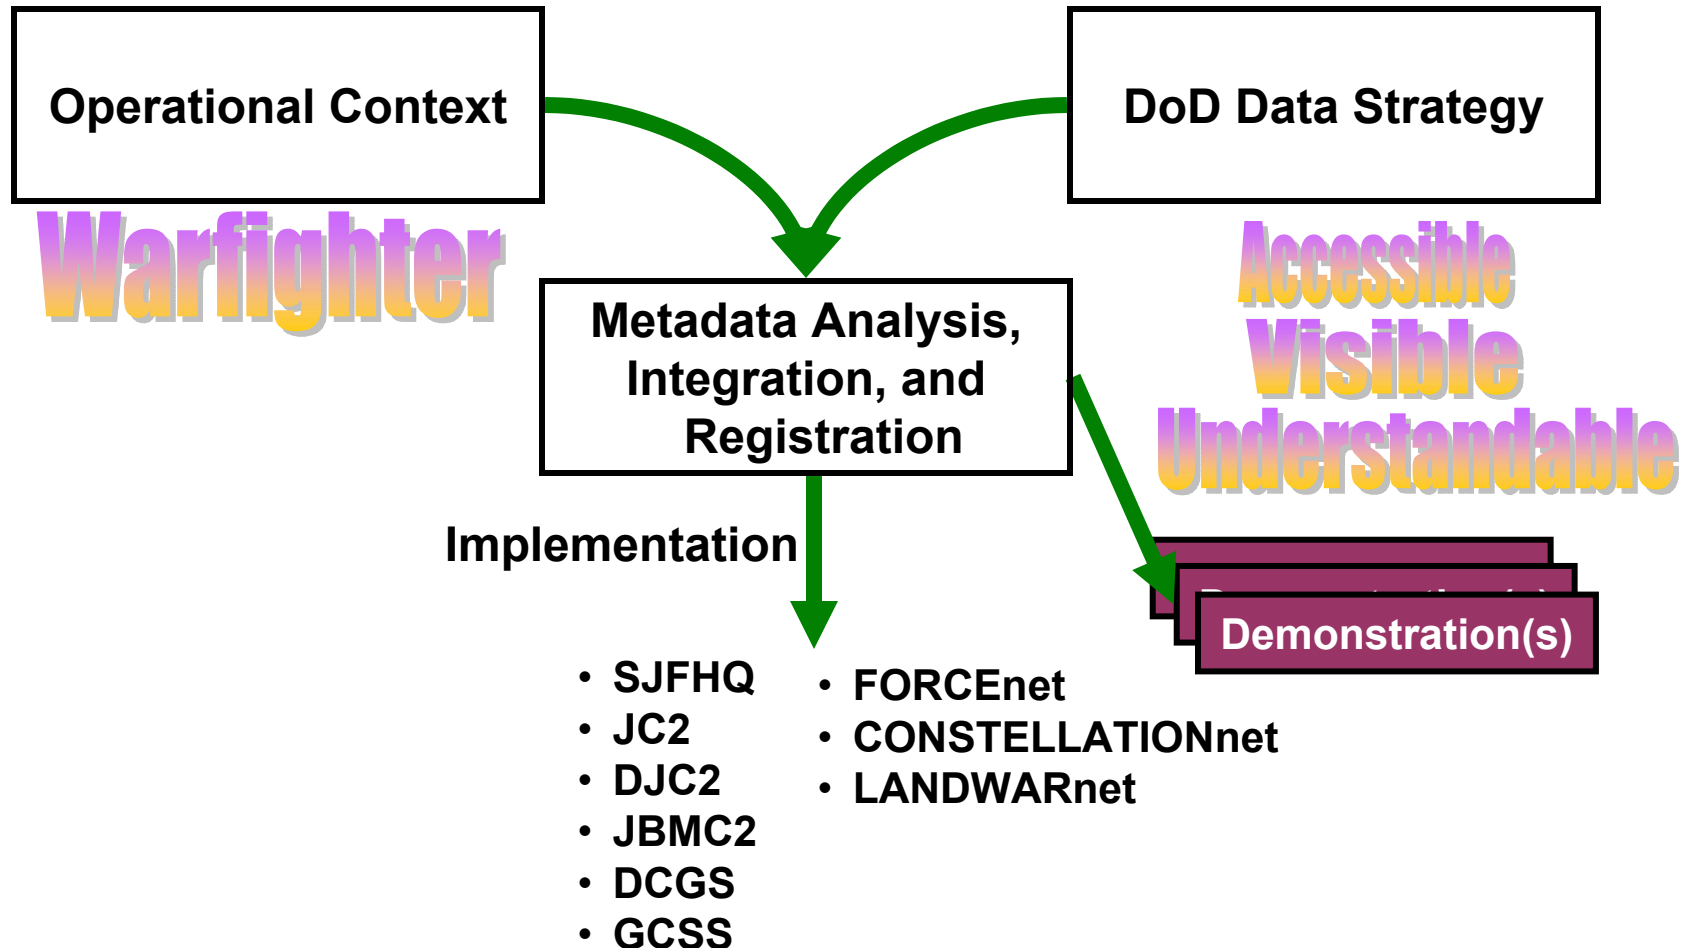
Operational Context

DoD Data Strategy

Warfighter

Accessible
Visible
Understandable

Metadata Analysis, Integration, and Registration

Implementation

Demonstration(s)

• SJFHQ
• JC2
• DJC2
• JBMC2
• DCGS
• GCSS

• FORCEnet
• CONSTELLATIONnet
• LANDWARnet